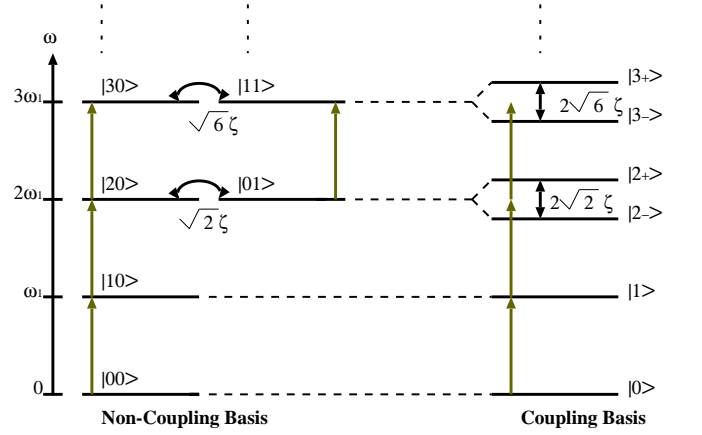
ω

$3\omega_1$

|30>

|11>

$\sqrt{6}\,\zeta$

|3+>

$2\sqrt{6}\,\zeta$

|3->

$2\omega_1$

|20>

|01>

$\sqrt{2}\,\zeta$

|2+>

$2\sqrt{2}\,\zeta$

|2->

$\omega_1$

|10>

|1>

0

|00>

|0>

Non-Coupling Basis

Coupling Basis